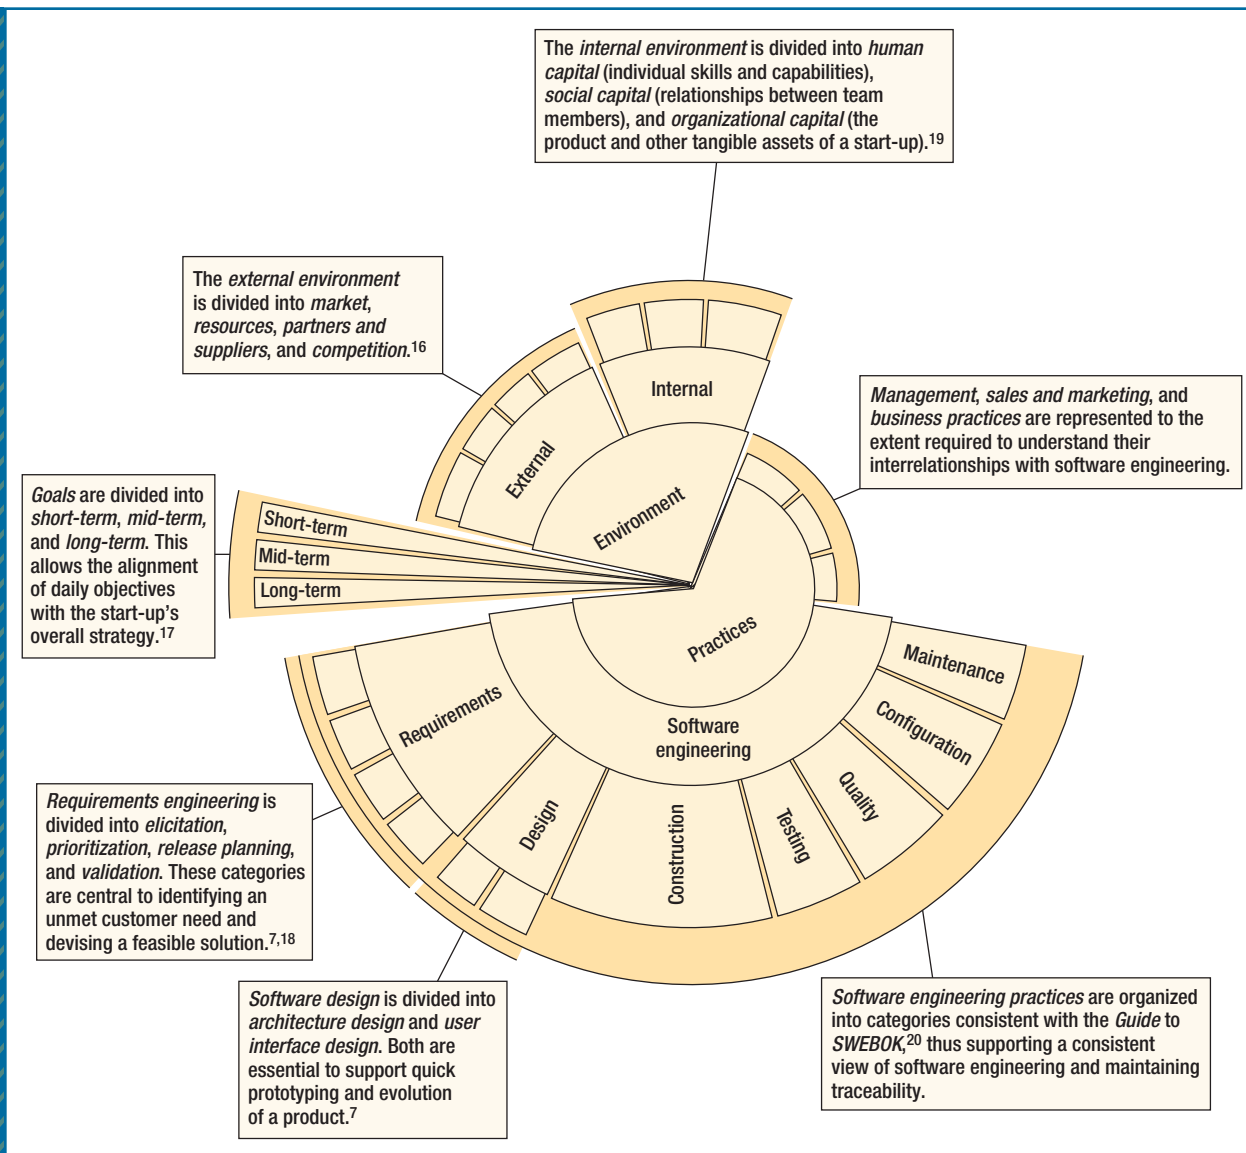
The internal environment is divided into human capital (individual skills and capabilities), social capital (relationships between team members), and organizational capital (the product and other tangible assets of a start-up).$^{19}$

The external environment is divided into market, resources, partners and suppliers, and competition.$^{16}$

Management, sales and marketing, and business practices are represented to the extent required to understand their interrelationships with software engineering.

Goals are divided into short-term, mid-term, and long-term. This allows the alignment of daily objectives with the start-up's overall strategy.$^{17}$

Internal

External

Environment

Short-term

Mid-term

Long-term

Practices

Maintenance

Configuration

Quality

Testing

Construction

Design

Requirements

Software engineering

Requirements engineering is divided into elicitation, prioritization, release planning, and validation. These categories are central to identifying an unmet customer need and devising a feasible solution.$^{7,18}$

Software design is divided into architecture design and user interface design. Both are essential to support quick prototyping and evolution of a product.$^{7}$

Software engineering practices are organized into categories consistent with the Guide to SWEBOK,$^{20}$ thus supporting a consistent view of software engineering and maintaining traceability.